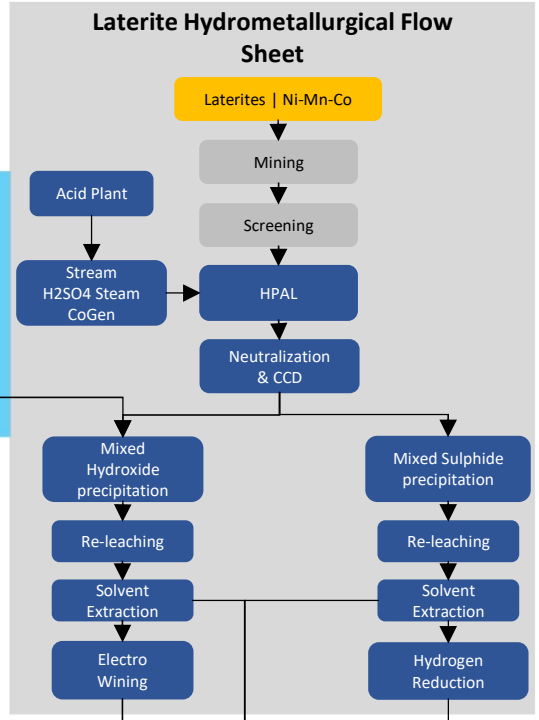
Laterite Hydrometallurgical Flow Sheet

Laterites | Ni-Mn-Co

Mining

Screening

Acid Plant

Stream H2SO4 Steam CoGen

HPAL

Neutralization & CCD

Mixed Hydroxide precipitation

Mixed Sulphide precipitation

Re-leaching

Re-leaching

Solvent Extraction

Solvent Extraction

Electro Wining

Hydrogen Reduction